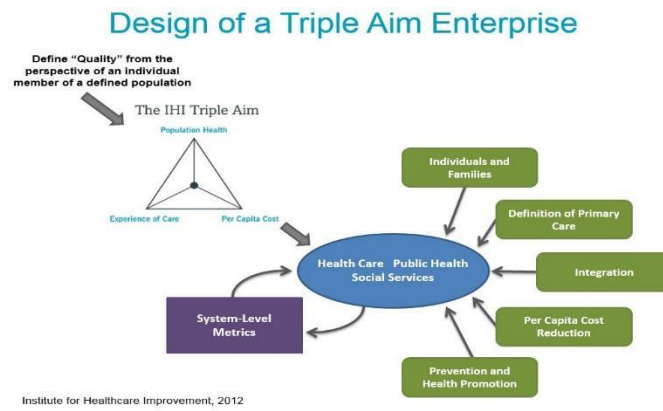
Design of a Triple Aim Enterprise

Define "Quality" from the perspective of an individual member of a defined population

The IHI Triple Aim

Population Health

Experience of Care

Per Capita Cost

Health Care Public Health Social Services

Individuals and Families

Definition of Primary Care

Integration

Per Capita Cost Reduction

Prevention and Health Promotion

System-Level Metrics

Institute for Healthcare Improvement, 2012